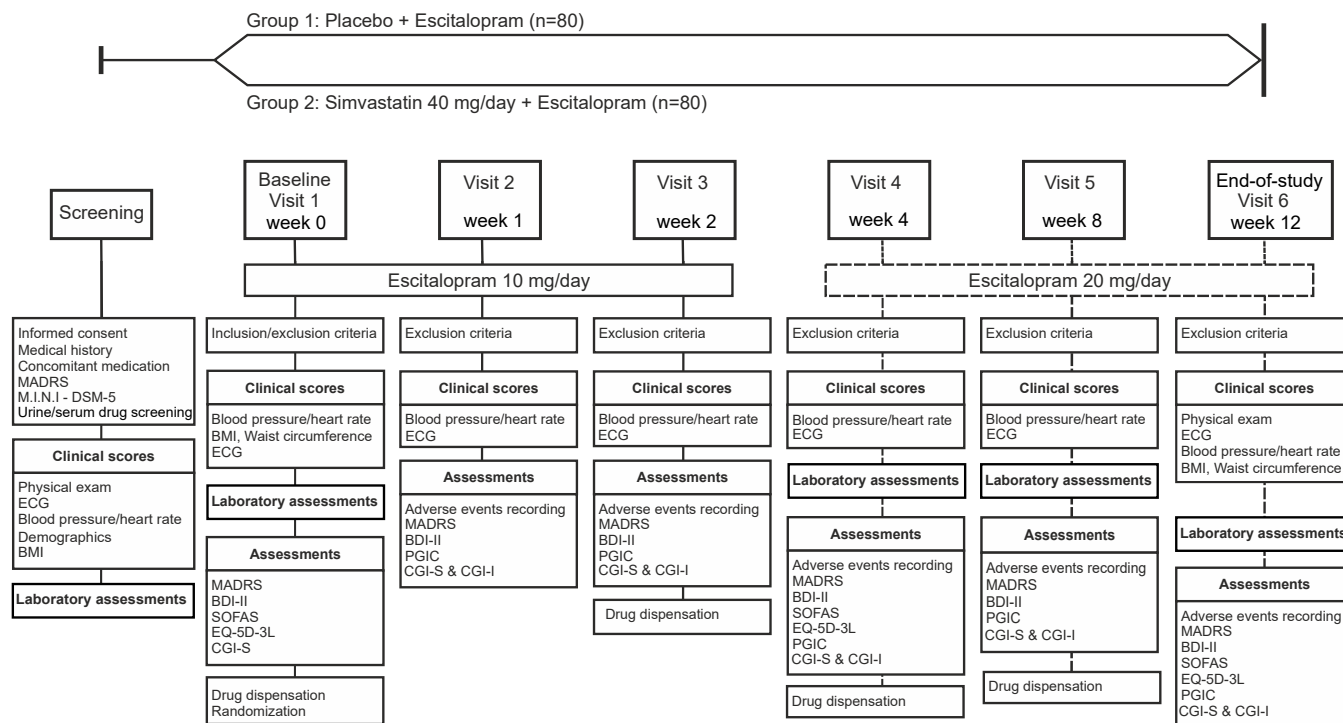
Group 1: Placebo + Escitalopram (n=80)

Group 2: Simvastatin 40 mg/day + Escitalopram (n=80)

Screening

Informed consent
Medical history
Concomitant medication
MADRS
M.I.N.I - DSM-5
Urine/serum drug screening

Clinical scores

Physical exam
ECG
Blood pressure/heart rate
Demographics
BMI

Laboratory assessments

Baseline
Visit 1
week 0

Escitalopram 10 mg/day

Inclusion/exclusion criteria

Clinical scores

Blood pressure/heart rate
BMI, Waist circumference
ECG

Laboratory assessments

Assessments

MADRS
BDI-II
SOFAS
EQ-5D-3L
CGI-S

Drug dispensation
Randomization

Visit 2
week 1

Exclusion criteria

Clinical scores

Blood pressure/heart rate
ECG

Assessments

Adverse events recording
MADRS
BDI-II
PGIC
CGI-S & CGI-I

Visit 3
week 2

Exclusion criteria

Clinical scores

Blood pressure/heart rate
ECG

Assessments

Adverse events recording
MADRS
BDI-II
PGIC
CGI-S & CGI-I

Drug dispensation

Visit 4
week 4

Escitalopram 20 mg/day

Exclusion criteria

Clinical scores

Blood pressure/heart rate
ECG

Laboratory assessments

Assessments

Adverse events recording
MADRS
BDI-II
SOFAS
EQ-5D-3L
PGIC
CGI-S & CGI-I

Drug dispensation

Visit 5
week 8

Exclusion criteria

Clinical scores

Blood pressure/heart rate
ECG

Laboratory assessments

Assessments

Adverse events recording
MADRS
BDI-II
PGIC
CGI-S & CGI-I

Drug dispensation

End-of-study
Visit 6
week 12

Exclusion criteria

Clinical scores

Physical exam
ECG
Blood pressure/heart rate
BMI, Waist circumference

Laboratory assessments

Assessments

Adverse events recording
MADRS
BDI-II
SOFAS
EQ-5D-3L
PGIC
CGI-S & CGI-I